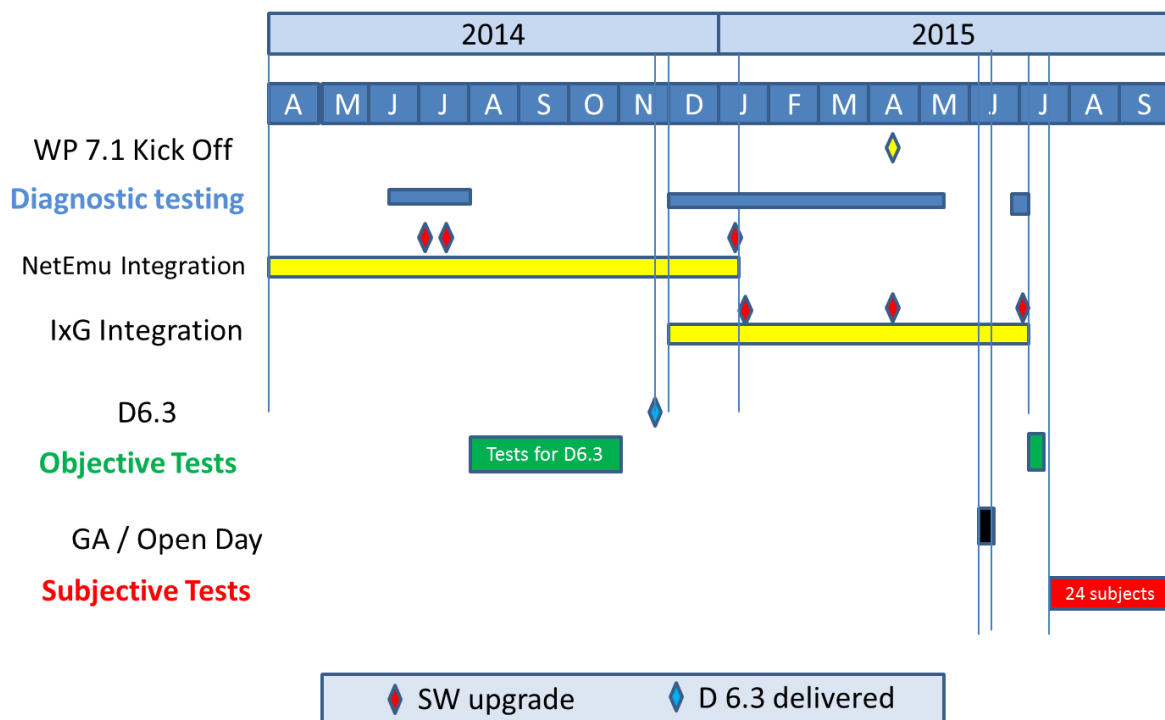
| 2014 | 2015 |
|---|---|

| A | M | J | J | A | S | O | N | D | J | F | M | A | M | J | J | A | S |
|---|---|---|---|---|---|---|---|---|---|---|---|---|---|---|---|---|---|

WP 7.1 Kick Off

Diagnostic testing

NetEmu Integration

IxG Integration

D6.3

Objective Tests

Tests for D6.3

GA / Open Day

Subjective Tests

24 subjects

SW upgrade D 6.3 delivered